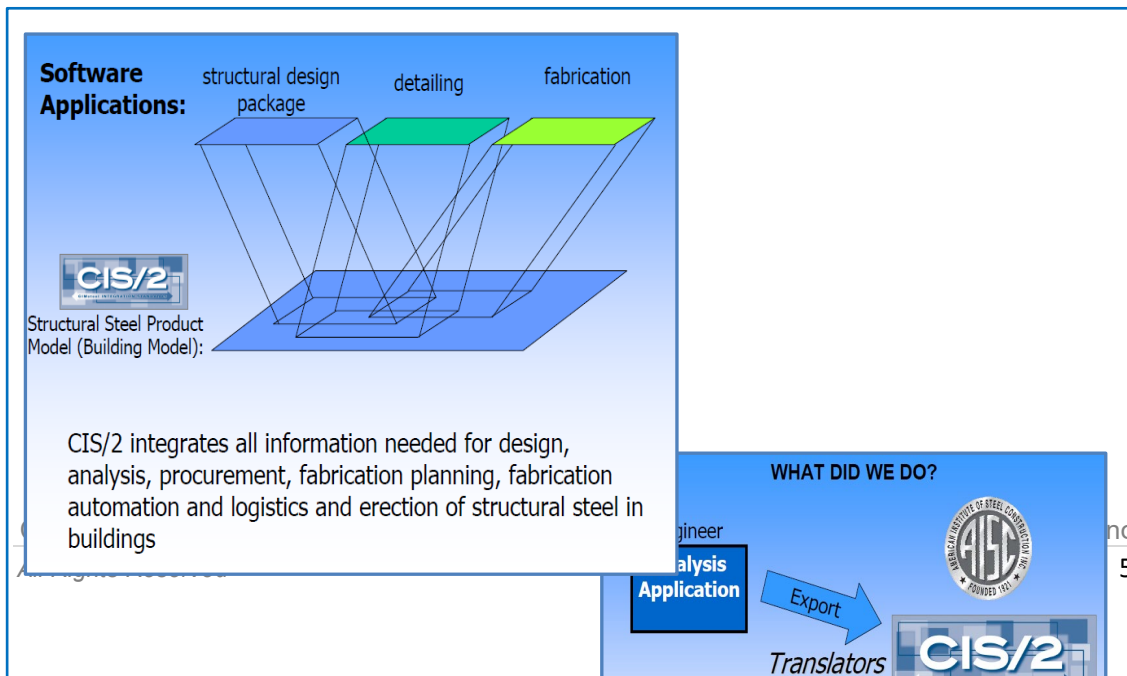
Software Applications:

structural design package

detailing

fabrication

CIS/2

Structural Steel Product Model (Building Model):

CIS/2 integrates all information needed for design, analysis, procurement, fabrication planning, fabrication automation and logistics and erection of structural steel in buildings

WHAT DID WE DO?

gineer

alysis Application

Export

AMERICAN INSTITUTE OF STEEL CONSTRUCTION INC. AISC FOUNDED 1921

Translators

CIS/2

nc

5